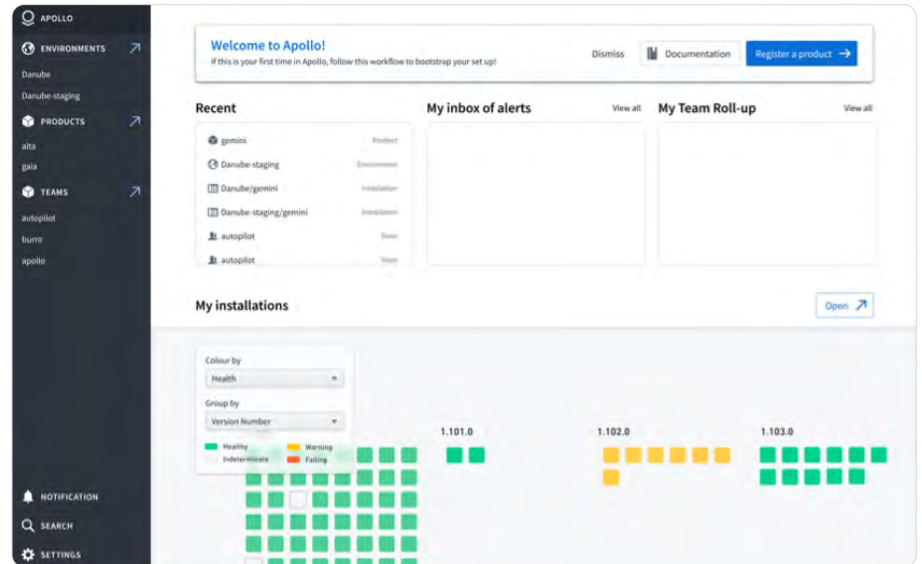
APOLLO

ENVIRONMENTS

Danube

Danube-staging

PRODUCTS

alta

gaia

TEAMS

autopilot

burro

apollo

NOTIFICATION

SEARCH

SETTINGS

Welcome to Apollo!

If this is your first time in Apollo, follow this workflow to bootstrap your set up!

Dismiss

Documentation

Register a product →

Recent

gemini Product

Danube-staging Environment

Danube/gemini Installation

Danube-staging/gemini Installation

autopilot Team

autopilot Team

My inbox of alerts

View all

My Team Roll-up

View all

My installations

Open

Colour by

Health

Group by

Version Number

Healthy

Warning

Indeterminate

Failing

1.101.0

1.102.0

1.103.0